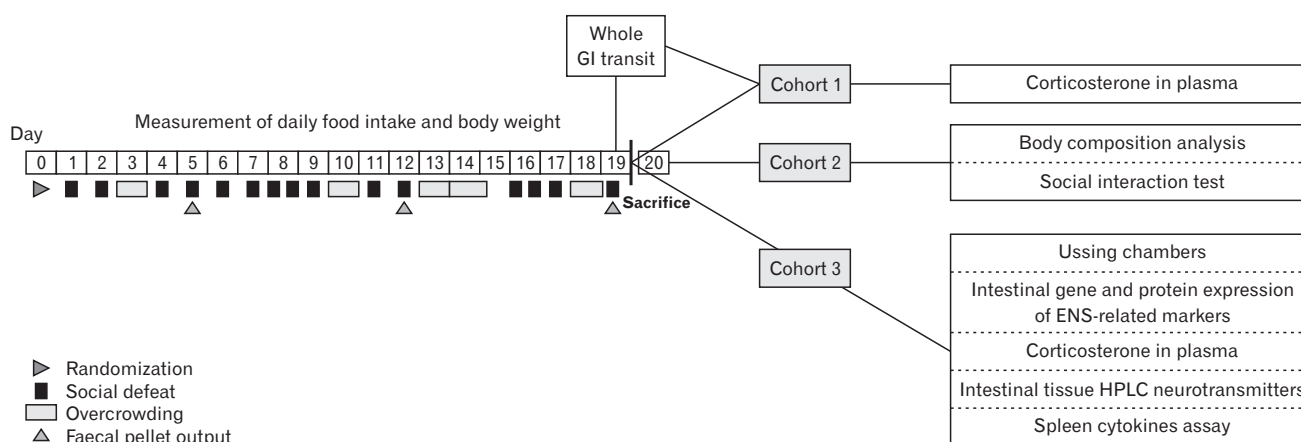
Whole GI transit

Cohort 1

Corticosterone in plasma

Day

Measurement of daily food intake and body weight

0 1 2 3 4 5 6 7 8 9 10 11 12 13 14 15 16 17 18 19 20

Cohort 2

Body composition analysis

Social interaction test

Sacrifice

Cohort 3

Using chambers

Intestinal gene and protein expression of ENS-related markers

Corticosterone in plasma

Intestinal tissue HPLC neurotransmitters

Spleen cytokines assay

Randomization
Social defeat
Overcrowding
Faecal pellet output